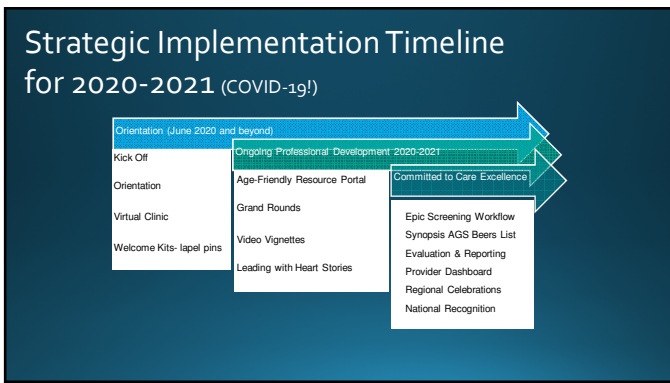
Strategic Implementation Timeline for 2020-2021 (COVID-19!)

Orientation (June 2020 and beyond)

Kick Off

Orientation

Virtual Clinic

Welcome Kits- lapel pins

Ongoing Professional Development 2020-2021

Age-Friendly Resource Portal

Grand Rounds

Video Vignettes

Leading with Heart Stories

Committed to Care Excellence

Epic Screening Workflow

Synopsis AGS Beers List

Evaluation & Reporting

Provider Dashboard

Regional Celebrations

National Recognition